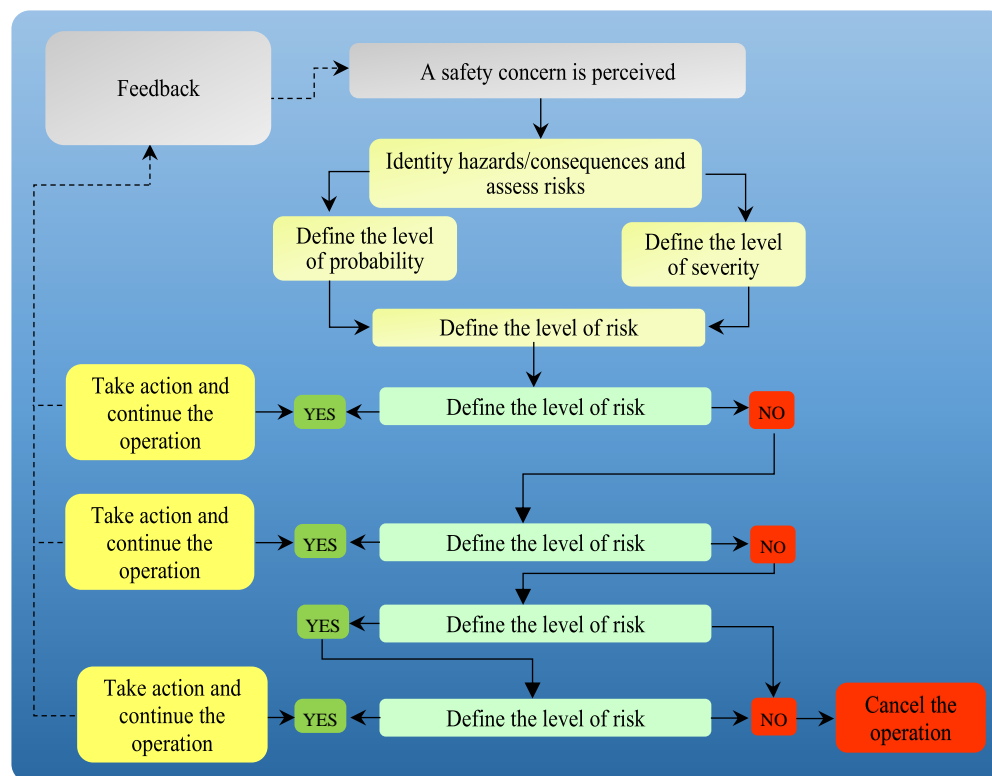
Feedback

A safety concern is perceived

Identity hazards/consequences and assess risks

Define the level of probability

Define the level of severity

Define the level of risk

Take action and continue the operation

YES

Define the level of risk

NO

Take action and continue the operation

YES

Define the level of risk

NO

YES

Define the level of risk

Take action and continue the operation

YES

Define the level of risk

NO

Cancel the operation